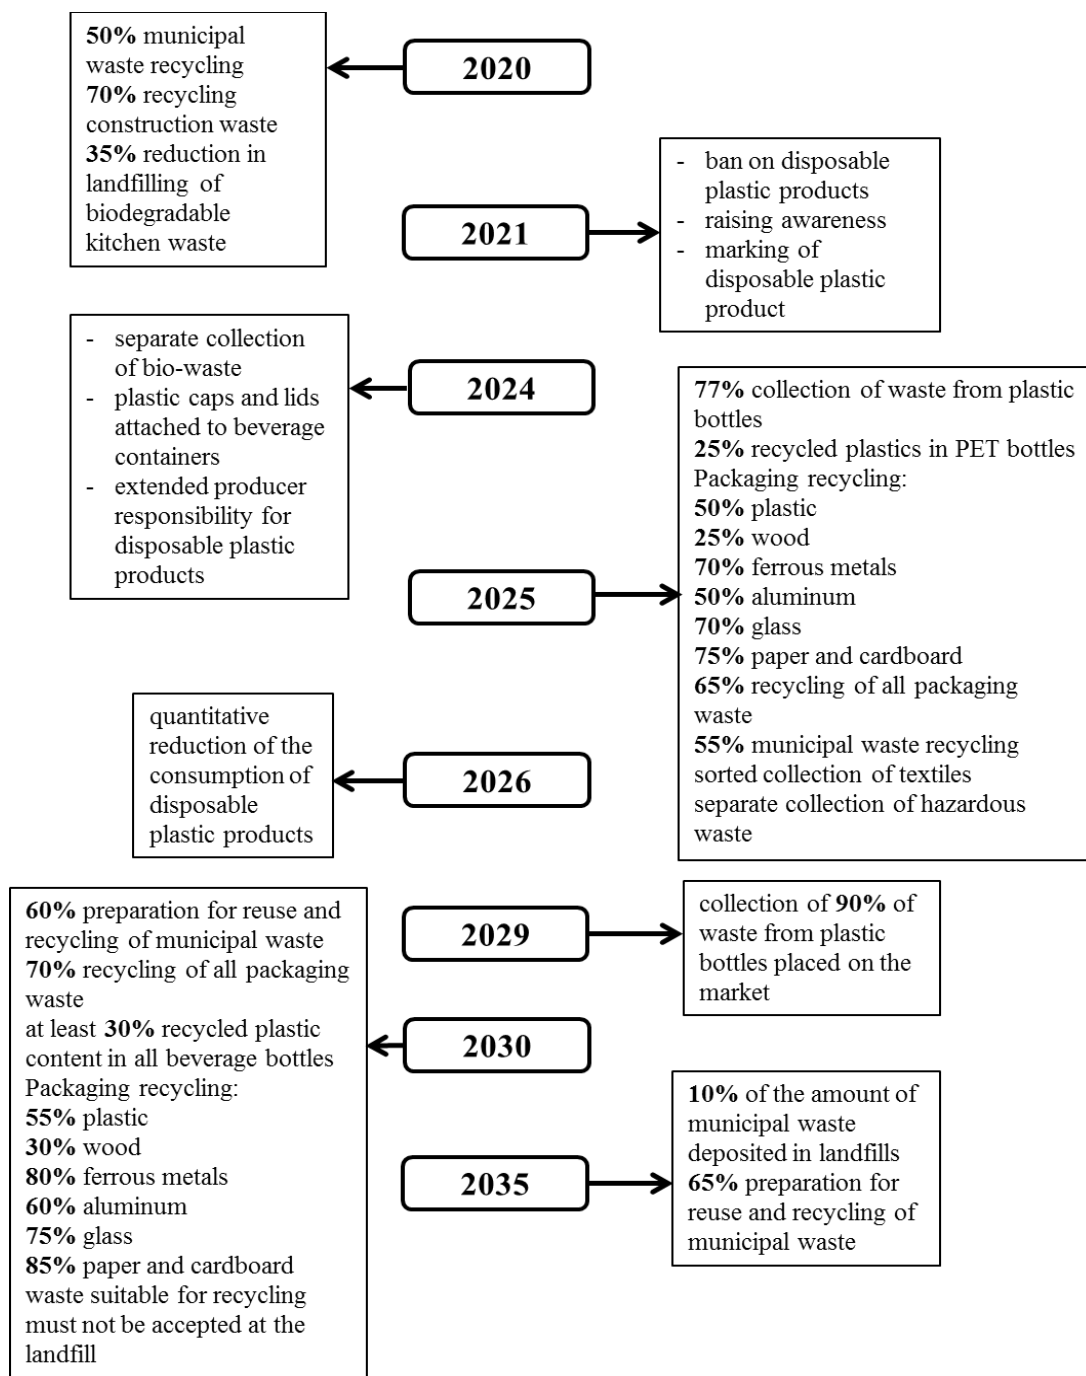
2020

50% municipal waste recycling
70% recycling construction waste
35% reduction in landfilling of biodegradable kitchen waste

2021

- ban on disposable plastic products
- raising awareness
- marking of disposable plastic product

2024

- separate collection of bio-waste
- plastic caps and lids attached to beverage containers
- extended producer responsibility for disposable plastic products

2025

77% collection of waste from plastic bottles
25% recycled plastics in PET bottles
Packaging recycling:
50% plastic
25% wood
70% ferrous metals
50% aluminum
70% glass
75% paper and cardboard
65% recycling of all packaging waste
55% municipal waste recycling
sorted collection of textiles
separate collection of hazardous waste

2026

quantitative reduction of the consumption of disposable plastic products

2029

collection of 90% of waste from plastic bottles placed on the market

2030

60% preparation for reuse and recycling of municipal waste
70% recycling of all packaging waste
at least 30% recycled plastic content in all beverage bottles
Packaging recycling:
55% plastic
30% wood
80% ferrous metals
60% aluminum
75% glass
85% paper and cardboard
waste suitable for recycling must not be accepted at the landfill

2035

10% of the amount of municipal waste deposited in landfills
65% preparation for reuse and recycling of municipal waste